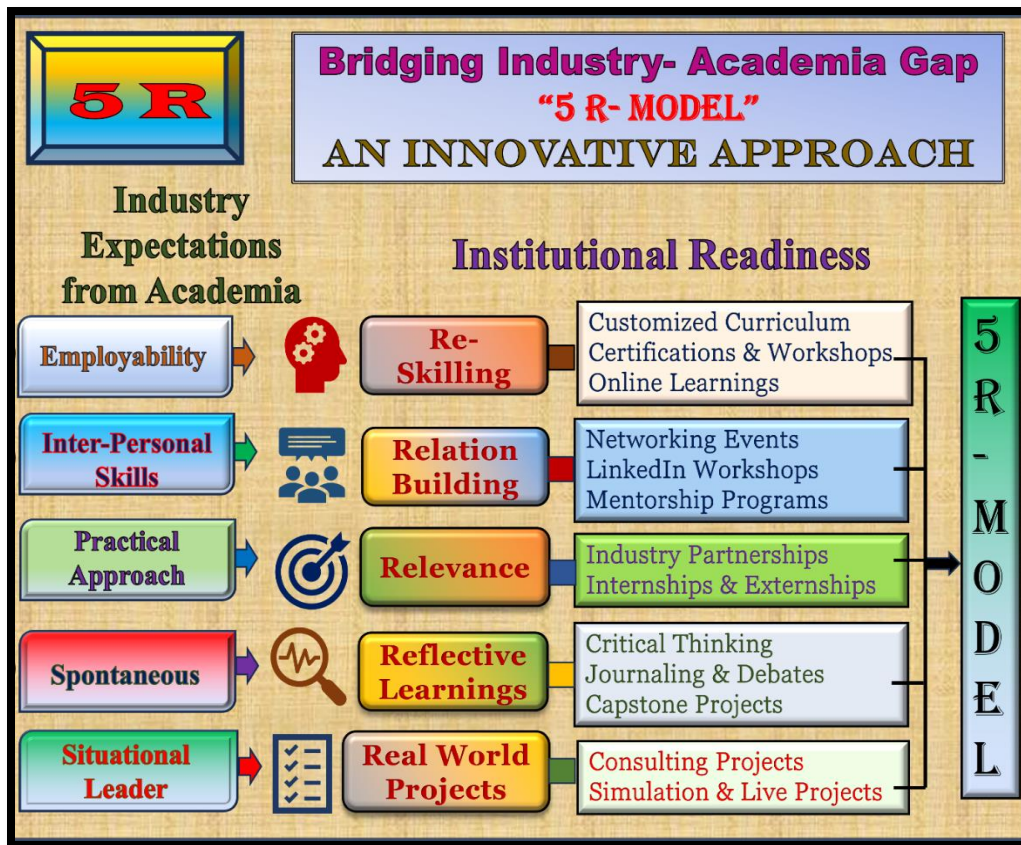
5 R

Bridging Industry- Academia Gap
"5 R- MODEL"
AN INNOVATIVE APPROACH

Industry Expectations from Academia

Institutional Readiness

Employability

Re-Skilling

Customized Curriculum
Certifications & Workshops
Online Learnings

Inter-Personal Skills

Relation Building

Networking Events
LinkedIn Workshops
Mentorship Programs

Practical Approach

Relevance

Industry Partnerships
Internships & Externships

Spontaneous

Reflective Learnings

Critical Thinking
Journaling & Debates
Capstone Projects

Situational Leader

Real World Projects

Consulting Projects
Simulation & Live Projects

5 R - MODEL